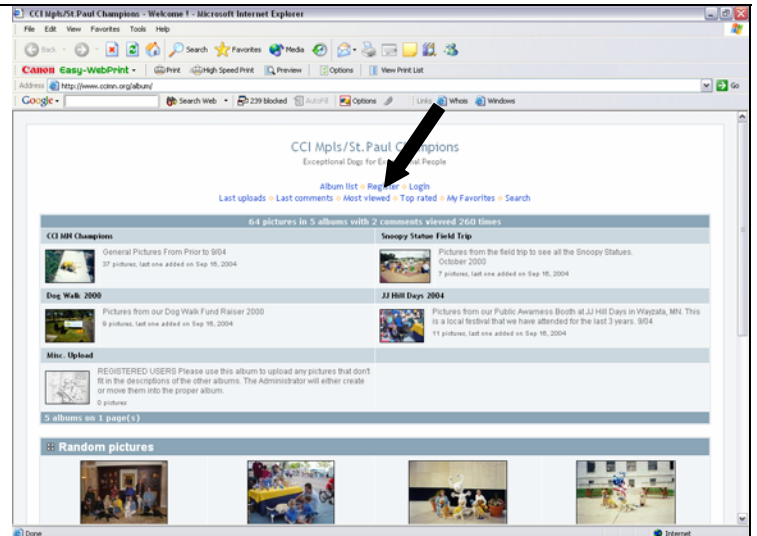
CCI Mpls/St.Paul Champions - Welcome ! - Microsoft Internet Explorer

File Edit View Favorites Tools Help

Back Search Favorites Media

Canon Easy-WebPrint Print High Speed Print Preview Options View Print List

Address http://www.ccimn.org/album/ Go

Google Search Web 239 blocked AutoFill Options Links Whois Windows

CCI Mpls/St.Paul Champions
Exceptional Dogs for Ex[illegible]al People

Album list ○ Register ○ Login
Last uploads ○ Last comments ○ Most viewed ○ Top rated ○ My Favorites ○ Search

64 pictures in 5 albums with 2 comments viewed 260 times

CCI MN Champions
General Pictures From Prior to 9/04
37 pictures, last one added on Sep 16, 2004

Snoopy Statue Field Trip
Pictures from the field trip to see all the Snoopy Statues. October 2000
7 pictures, last one added on Sep 16, 2004

Dog Walk 2000
Pictures from our Dog Walk Fund Raiser 2000
9 pictures, last one added on Sep 16, 2004

JJ Hill Days 2004
Pictures from our Public Awarness Booth at JJ Hill Days in Wayzata, MN. This is a local festival that we have attended for the last 3 years. 9/04
11 pictures, last one added on Sep 16, 2004

Misc. Upload
REGISTERED USERS Please use this album to upload any pictures that don't fit in the descriptions of the other albums. The Administrator will either create or move them into the proper album.
0 pictures

5 albums on 1 page(s)

Random pictures

Done Internet